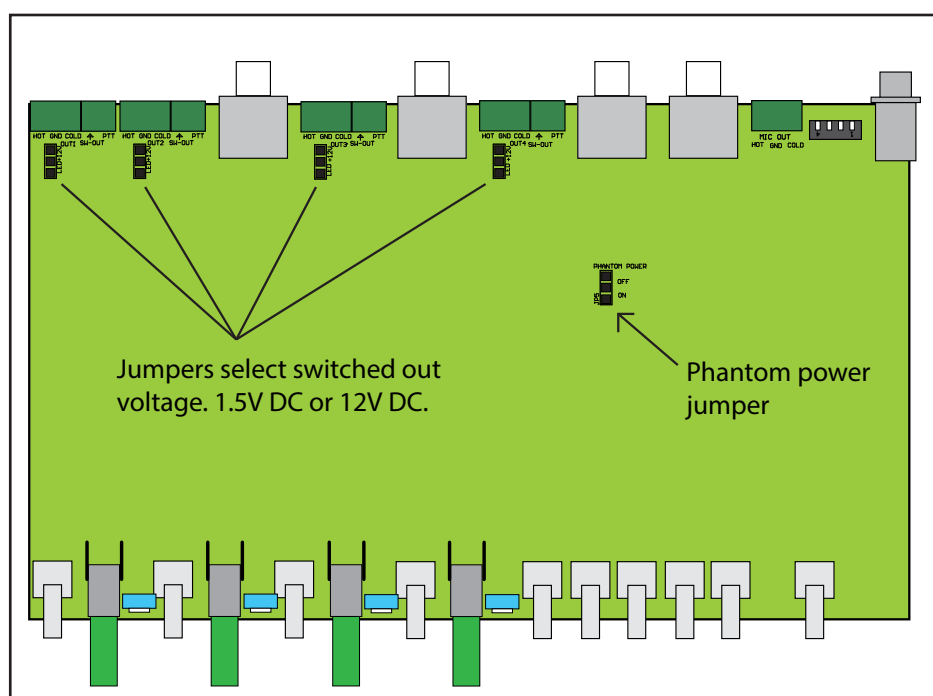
HOT GND COLD ⏚ PTT
OUT1 SW-OUT
LED +12V

HOT GND COLD ⏚ PTT
OUT2 SW-OUT
LED +12V

HOT GND COLD ⏚ PTT
OUT3 SW-OUT
LED +12V

HOT GND COLD ⏚ PTT
OUT4 SW-OUT
LED +12V

MIC OUT
HOT GND COLD

PHANTOM POWER
OFF
ON
JP5

Jumpers select switched out voltage. 1.5V DC or 12V DC.

Phantom power jumper